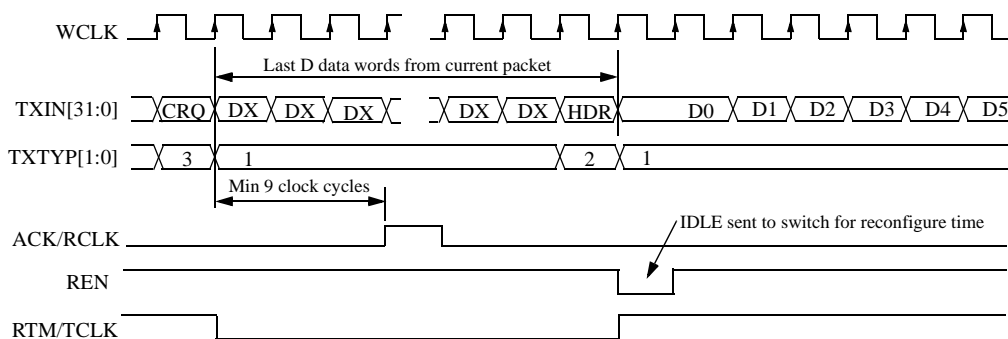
WCLK

Last D data words from current packet

TXIN[31:0] CRQ DX DX DX DX DX HDR D0 D1 D2 D3 D4 D5

TXTYP[1:0] 3 1 2 1

Min 9 clock cycles

ACK/RCLK

IDLE sent to switch for reconfigure time

REN

RTM/TCLK